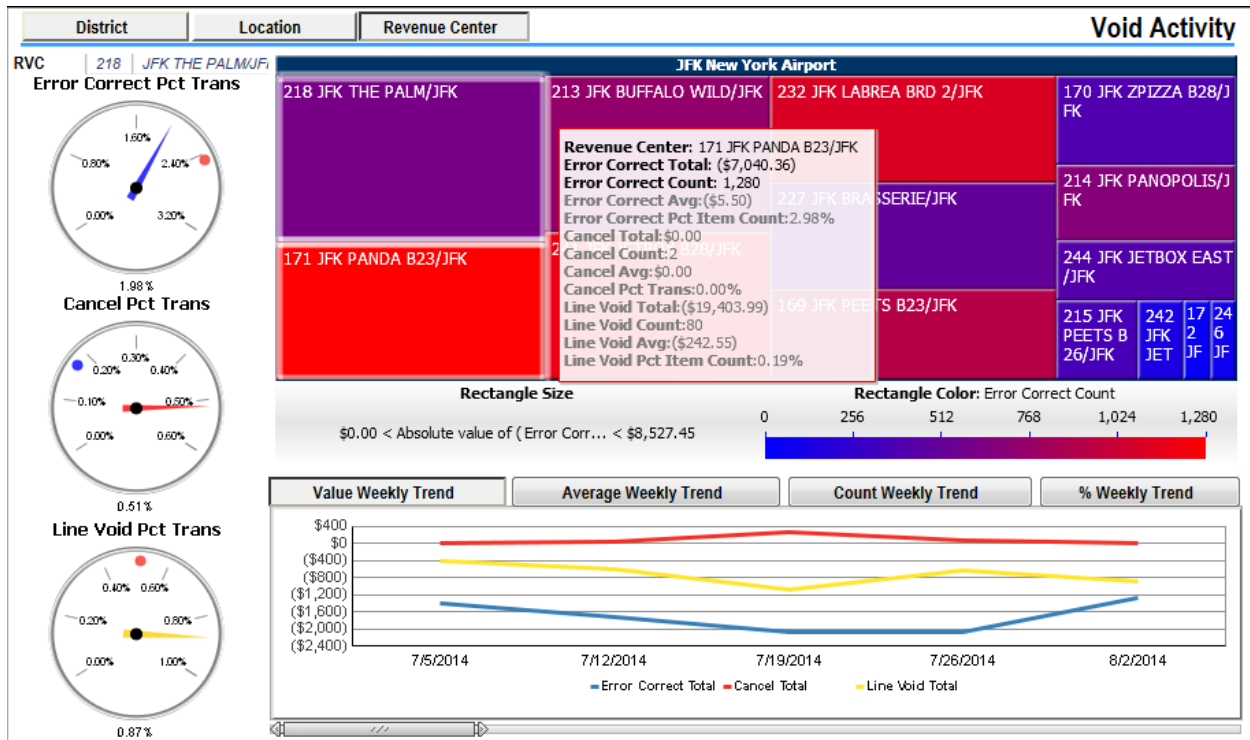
District | Location | Revenue Center

Void Activity

RVC | 218 | JFK THE PALM/JFK

Error Correct Pct Trans

1.60% 0.80% 2.40% 0.00% 3.20%

1.98 %

Cancel Pct Trans

0.30% 0.20% 0.40% 0.10% 0.50% 0.00% 0.60%

0.51 %

Line Void Pct Trans

0.40% 0.60% 0.20% 0.80% 0.00% 1.00%

0.87 %

JFK New York Airport

218 JFK THE PALM/JFK

213 JFK BUFFALO WILD/JFK

232 JFK LABREA BRD 2/JFK

170 JFK ZPIZZA B28/JFK

227 JFK BRASSERIE/JFK

214 JFK PANOPOLIS/JFK

171 JFK PANDA B23/JFK

2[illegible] B28/JFK

244 JFK JETBOX EAST/JFK

169 JFK PEETS B23/JFK

215 JFK PEETS B 26/JFK

242 JFK JET

172 JF

246 JF

Revenue Center: 171 JFK PANDA B23/JFK
Error Correct Total: ($7,040.36)
Error Correct Count: 1,280
Error Correct Avg: ($5.50)
Error Correct Pct Item Count: 2.98%
Cancel Total: $0.00
Cancel Count: 2
Cancel Avg: $0.00
Cancel Pct Trans: 0.00%
Line Void Total: ($19,403.99)
Line Void Count: 80
Line Void Avg: ($242.55)
Line Void Pct Item Count: 0.19%

Rectangle Size

$0.00 < Absolute value of ( Error Corr... < $8,527.45

Rectangle Color: Error Correct Count

0 256 512 768 1,024 1,280

Value Weekly Trend | Average Weekly Trend | Count Weekly Trend | % Weekly Trend

$400
$0
($400)
($800)
($1,200)
($1,600)
($2,000)
($2,400)

7/5/2014 7/12/2014 7/19/2014 7/26/2014 8/2/2014

Error Correct Total Cancel Total Line Void Total